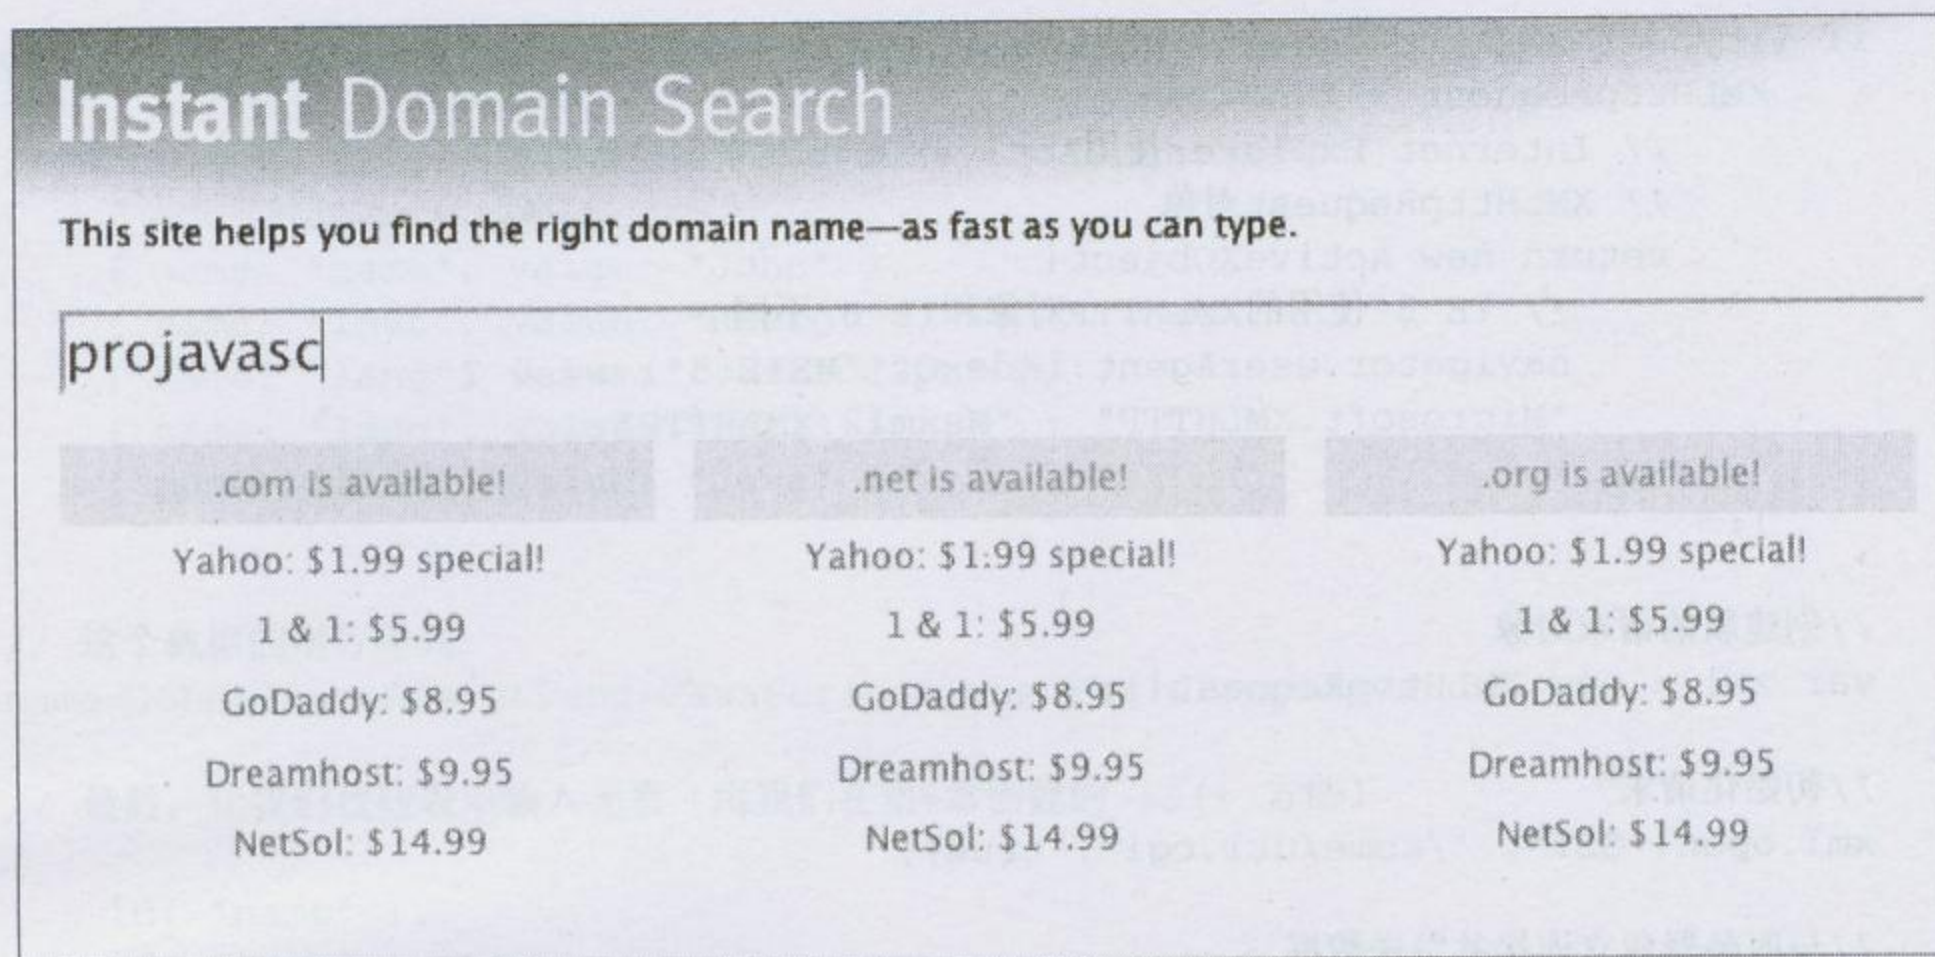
Instant Domain Search

This site helps you find the right domain name—as fast as you can type.

projavasc

.com is available!

Yahoo: \$1.99 special!

1 & 1: \$5.99

GoDaddy: \$8.95

Dreamhost: \$9.95

NetSol: \$14.99

.net is available!

Yahoo: \$1.99 special!

1 & 1: \$5.99

GoDaddy: \$8.95

Dreamhost: \$9.95

NetSol: \$14.99

.org is available!

Yahoo: \$1.99 special!

1 & 1: \$5.99

GoDaddy: \$8.95

Dreamhost: \$9.95

NetSol: \$14.99